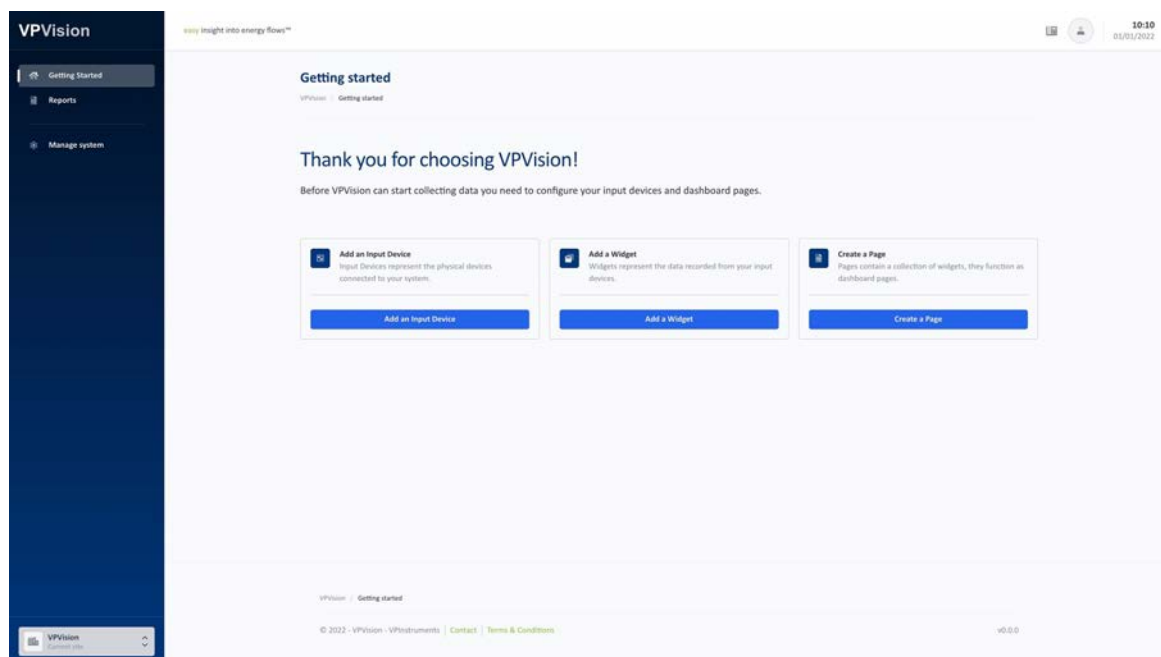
VPVision

easy insight into energy flows™

10:10
01/01/2022

Getting Started
Reports

Manage system

Getting started

VPVision | Getting started

Thank you for choosing VPVision!

Before VPVision can start collecting data you need to configure your input devices and dashboard pages.

Add an Input Device
Input Devices represent the physical devices connected to your system.

Add an Input Device

Add a Widget
Widgets represent the data recorded from your input devices.

Add a Widget

Create a Page
Pages contain a collection of widgets, they function as dashboard pages.

Create a Page

VPVision | Getting started

© 2022 - VPVision - VPInstruments | Contact | Terms & Conditions

v0.0.0

VPVision
Current site